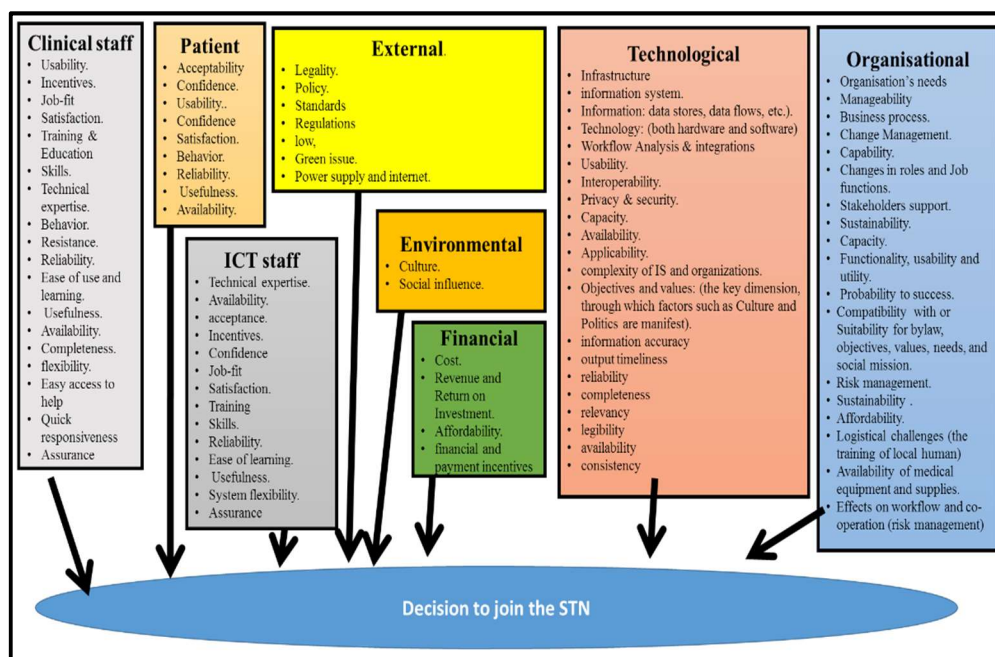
Clinical staff
- Usability.
- Incentives.
- Job-fit
- Satisfaction.
- Training & Education
- Skills.
- Technical expertise.
- Behavior.
- Resistance.
- Reliability.
- Ease of use and learning.
- Usefulness.
- Availability.
- Completeness.
- flexibility.
- Easy access to help
- Quick responsiveness
- Assurance

Patient
- Acceptability
- Confidence.
- Usability..
- Confidence
- Satisfaction.
- Behavior.
- Reliability.
- Usefulness.
- Availability.

External.
- Legality.
- Policy.
- Standards
- Regulations
- low,
- Green issue.
- Power supply and internet.

ICT staff
- Technical expertise.
- Availability.
- acceptance.
- Incentives.
- Confidence
- Job-fit
- Satisfaction.
- Training
- Skills.
- Reliability.
- Ease of learning.
- Usefulness.
- System flexibility.
- Assurance

Environmental
- Culture.
- Social influence.

Financial
- Cost.
- Revenue and Return on Investment.
- Affordability.
- financial and payment incentives

Technological
- Infrastructure
- information system.
- Information: data stores, data flows, etc.).
- Technology: (both hardware and software)
- Workflow Analysis & integrations
- Usability.
- Interoperability.
- Privacy & security.
- Capacity.
- Availability.
- Applicability.
- complexity of IS and organizations.
- Objectives and values: (the key dimension, through which factors such as Culture and Politics are manifest).
- information accuracy
- output timeliness
- reliability
- completeness
- relevancy
- legibility
- availability
- consistency

Organisational
- Organisation's needs
- Manageability
- Business process.
- Change Management.
- Capability.
- Changes in roles and Job functions.
- Stakeholders support.
- Sustainability.
- Capacity.
- Functionality, usability and utility.
- Probability to success.
- Compatibility with or Suitability for bylaw, objectives, values, needs, and social mission.
- Risk management.
- Sustainability .
- Affordability.
- Logistical challenges (the training of local human)
- Availability of medical equipment and supplies.
- Effects on workflow and co-operation (risk management)

Decision to join the STN